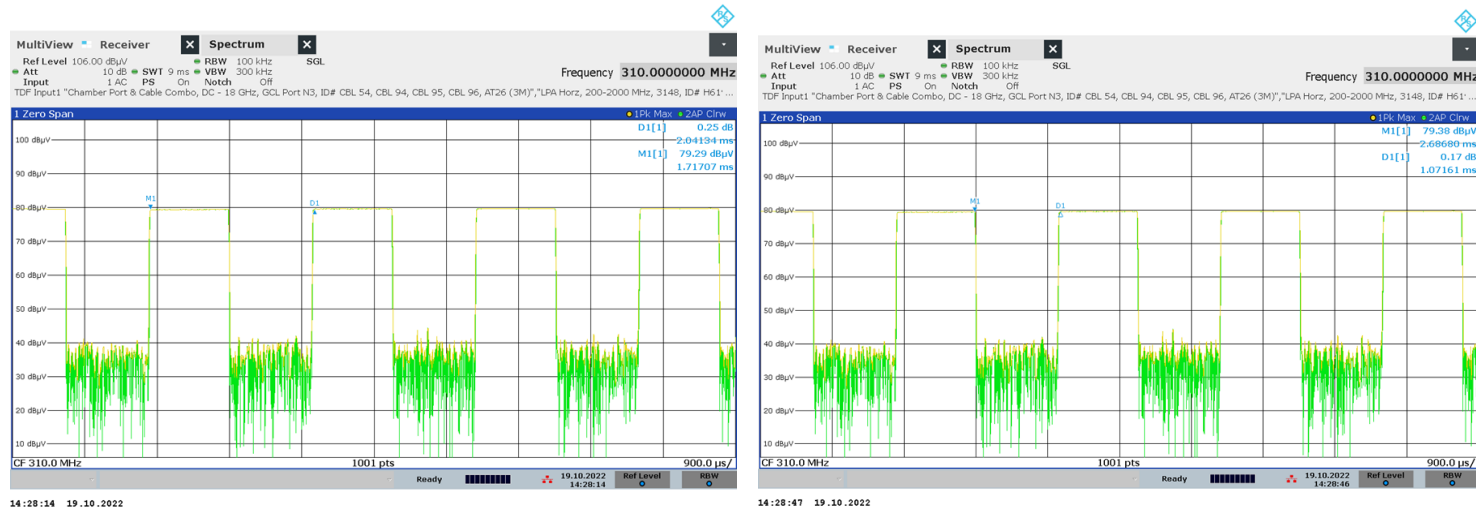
MultiView Receiver Spectrum

Ref Level 106.00 dBµV
Att 10 dB SWT 9 ms
Input 1 AC PS On
RBW 100 kHz
VBW 300 kHz
Notch Off
SGL

Frequency 310.0000000 MHz

TDF Input1 "Chamber Port & Cable Combo, DC - 18 GHz, GCL Port N3, ID# CBL 54, CBL 94, CBL 95, CBL 96, AT26 (3M)","LPA Horz, 200-2000 MHz, 3148, ID# H61'...

1 Zero Span
1Pk Max 2AP Clrw

D1[1] 0.25 dB
2.04134 ms
M1[1] 79.29 dBµV
1.71707 ms

100 dBµV
90 dBµV
80 dBµV
70 dBµV
60 dBµV
50 dBµV
40 dBµV
30 dBµV
20 dBµV
10 dBµV

M1
D1

CF 310.0 MHz 1001 pts 900.0 µs/

Ready 19.10.2022 14:28:14 Ref Level RBW

14:28:14 19.10.2022

MultiView Receiver Spectrum

Ref Level 106.00 dBµV
Att 10 dB SWT 9 ms
Input 1 AC PS On
RBW 100 kHz
VBW 300 kHz
Notch Off
SGL

Frequency 310.0000000 MHz

TDF Input1 "Chamber Port & Cable Combo, DC - 18 GHz, GCL Port N3, ID# CBL 54, CBL 94, CBL 95, CBL 96, AT26 (3M)","LPA Horz, 200-2000 MHz, 3148, ID# H61'...

1 Zero Span
1Pk Max 2AP Clrw

M1[1] 79.38 dBµV
2.68680 ms
D1[1] 0.17 dB
1.07161 ms

100 dBµV
90 dBµV
80 dBµV
70 dBµV
60 dBµV
50 dBµV
40 dBµV
30 dBµV
20 dBµV
10 dBµV

M1
D1

CF 310.0 MHz 1001 pts 900.0 µs/

Ready 19.10.2022 14:28:46 Ref Level RBW

14:28:47 19.10.2022